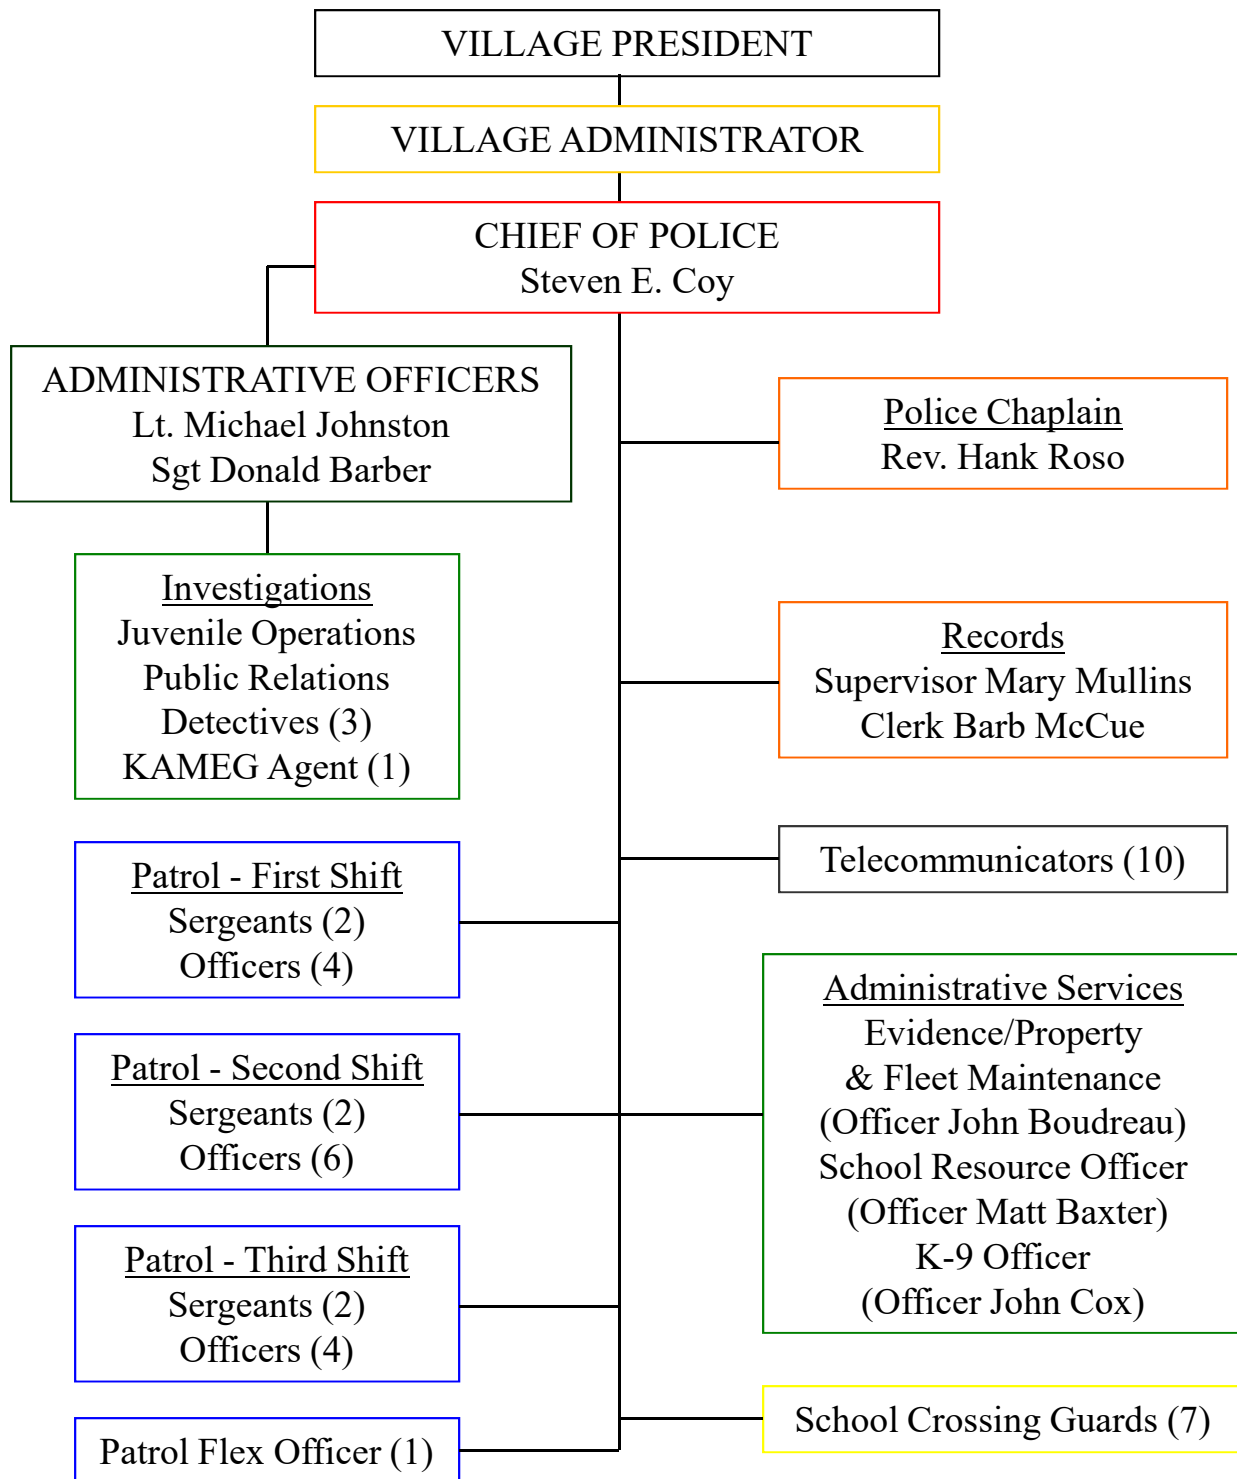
VILLAGE PRESIDENT

VILLAGE ADMINISTRATOR

CHIEF OF POLICE
Steven E. Coy

ADMINISTRATIVE OFFICERS
Lt. Michael Johnston
Sgt Donald Barber

Investigations
Juvenile Operations
Public Relations
Detectives (3)
KAMEG Agent (1)

Patrol - First Shift
Sergeants (2)
Officers (4)

Patrol - Second Shift
Sergeants (2)
Officers (6)

Patrol - Third Shift
Sergeants (2)
Officers (4)

Patrol Flex Officer (1)

Police Chaplain
Rev. Hank Roso

Records
Supervisor Mary Mullins
Clerk Barb McCue

Telecommunicators (10)

Administrative Services
Evidence/Property
& Fleet Maintenance
(Officer John Boudreau)
School Resource Officer
(Officer Matt Baxter)
K-9 Officer
(Officer John Cox)

School Crossing Guards (7)